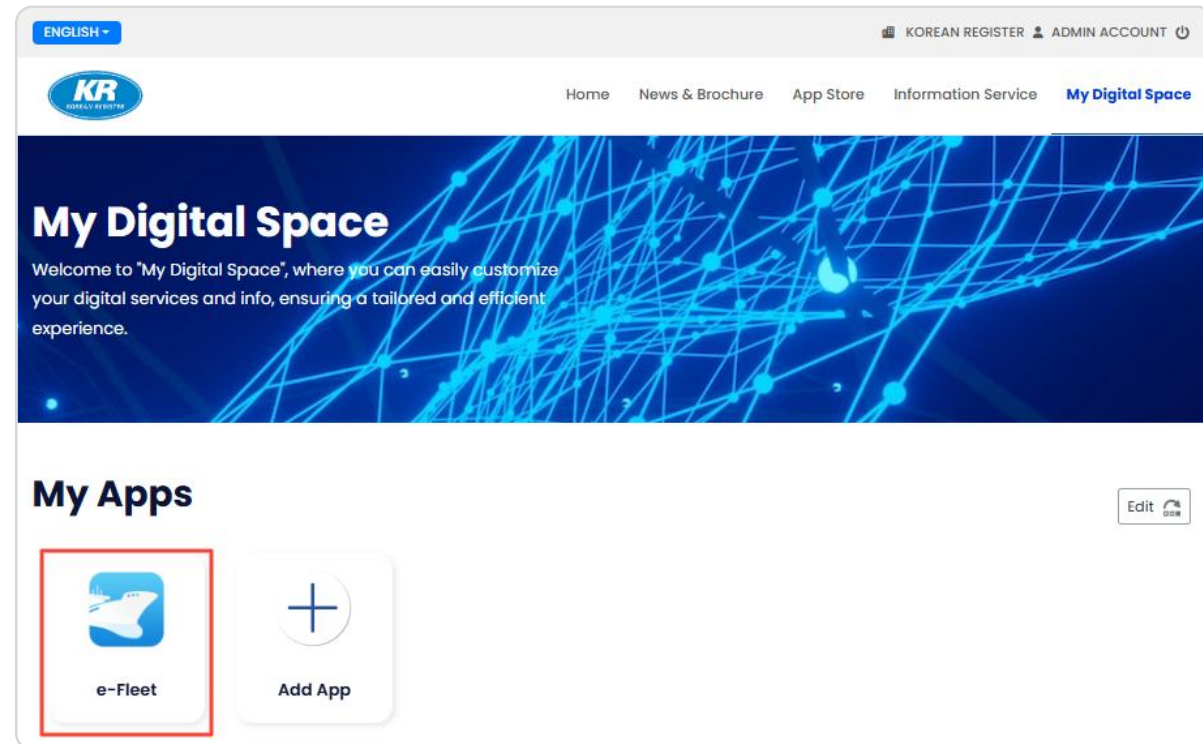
ENGLISH ▾

KOREAN REGISTER ADMIN ACCOUNT

KR
KOREAN REGISTER

Home News & Brochure App Store Information Service My Digital Space

My Digital Space

Welcome to "My Digital Space", where you can easily customize your digital services and info, ensuring a tailored and efficient experience.

My Apps

Edit

e-Fleet

Add App